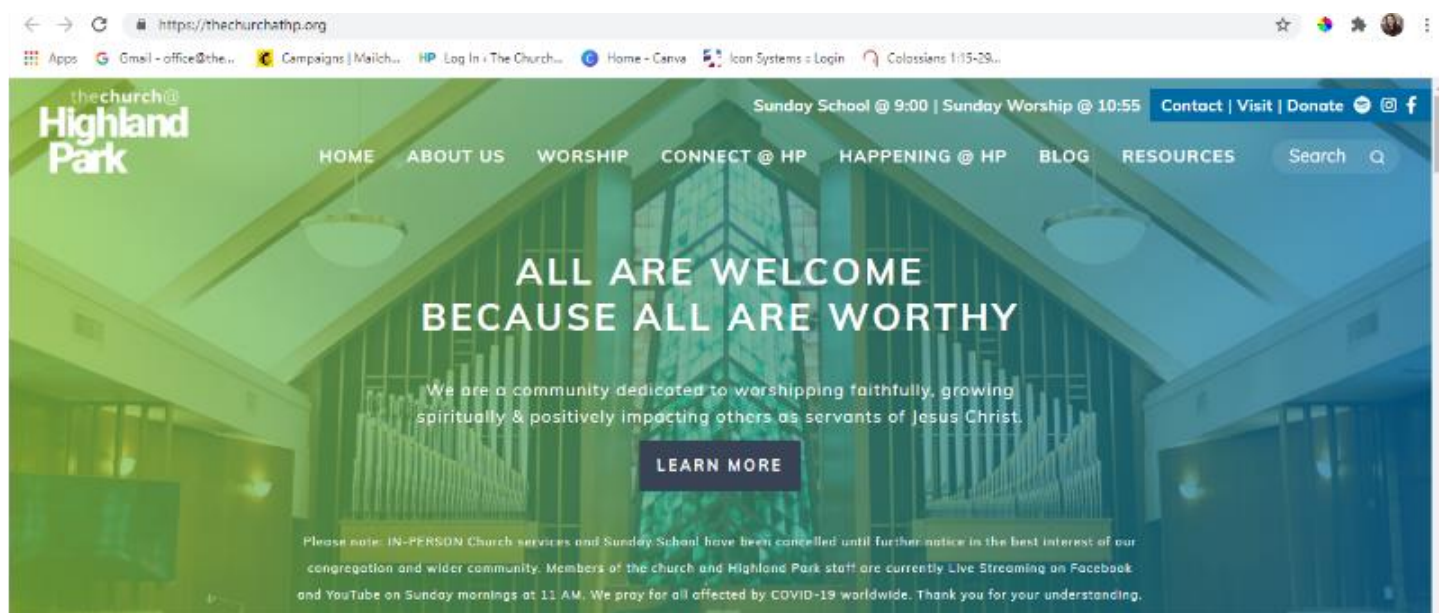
https://thechurchathp.org

Apps Gmail - office@the... Campaigns | Mailch... HP Log In ‹ The Church... Home - Canva Icon Systems :: Login Colossians 1:15-29...

thechurch@ Highland Park

Sunday School @ 9:00 | Sunday Worship @ 10:55 Contact | Visit | Donate

HOME ABOUT US WORSHIP CONNECT @ HP HAPPENING @ HP BLOG RESOURCES Search

ALL ARE WELCOME BECAUSE ALL ARE WORTHY

We are a community dedicated to worshipping faithfully, growing spiritually & positively impacting others as servants of Jesus Christ.

LEARN MORE

Please note: IN-PERSON Church services and Sunday School have been cancelled until further notice in the best interest of our congregation and wider community. Members of the church and Highland Park staff are currently Live Streaming on Facebook and YouTube on Sunday mornings at 11 AM. We pray for all affected by COVID-19 worldwide. Thank you for your understanding.